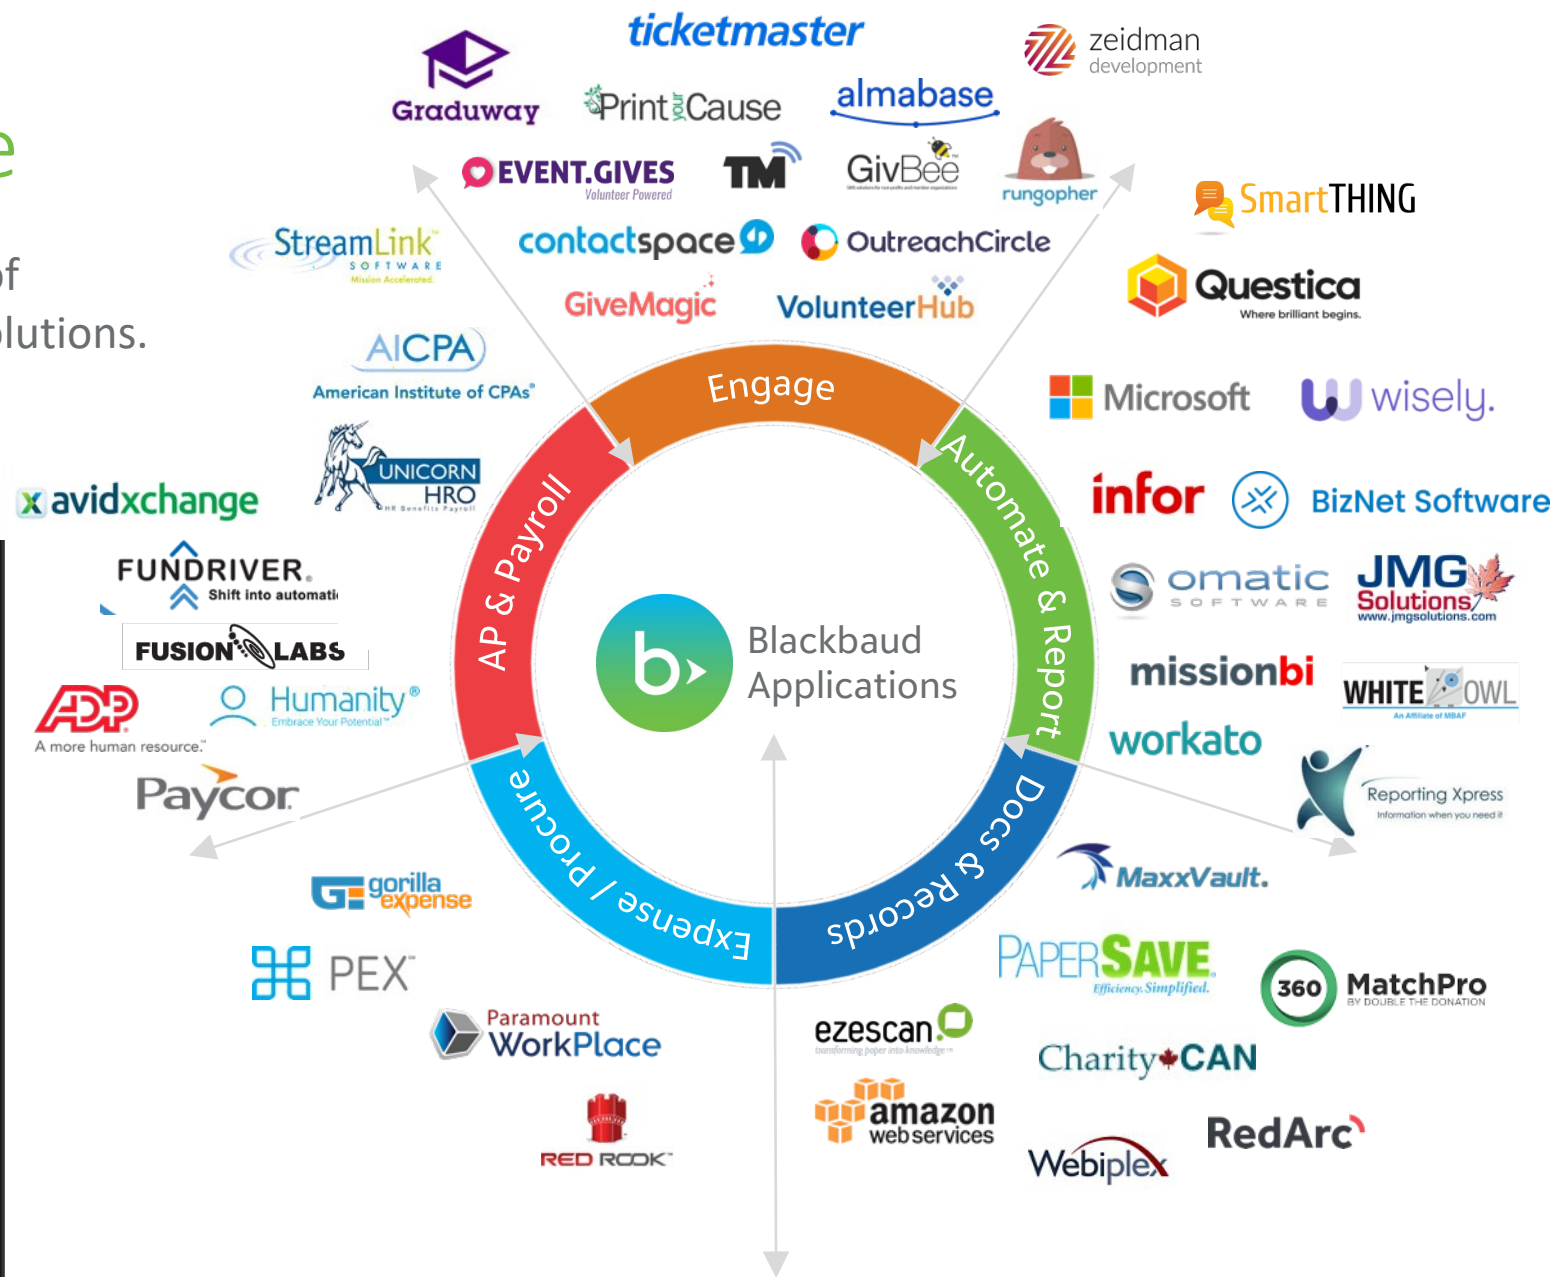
e
f
lutions.

ticketmaster
zeidman development
Graduway
PrintyourCause
almabase
EVENT.GIVES Volunteer Powered
TM
GivBee
rungopher
SmartTHING
StreamLink SOFTWARE Mission Accelerated
contactspace
OutreachCircle
Questica Where brilliant begins.
GiveMagic
VolunteerHub
AICPA American Institute of CPAs
Microsoft
wisely.
UNICORN HRO
infor
BizNet Software
avidxchange
FUNDRIVER. Shift into automati
omatic SOFTWARE
JMG Solutions www.jmgsolutions.com
FUSION LABS
missionbi
WHITE OWL An Affiliate of MBAF
ADP A more human resource.
Humanity Embrace Your Potential
workato
Paycor
Reporting Xpress Information when you need it
MaxxVault.
gorilla expense
PEX
PAPERSAVE Efficiency. Simplified.
360 MatchPro BY DOUBLE THE DONATION
ezescan
Paramount WorkPlace
CharityCAN
amazon web services
RedArc
RED ROOK
Webiplex

Engage
Automate & Report
Docs & Records
Expense / Procure
AP & Payroll

Blackbaud Applications